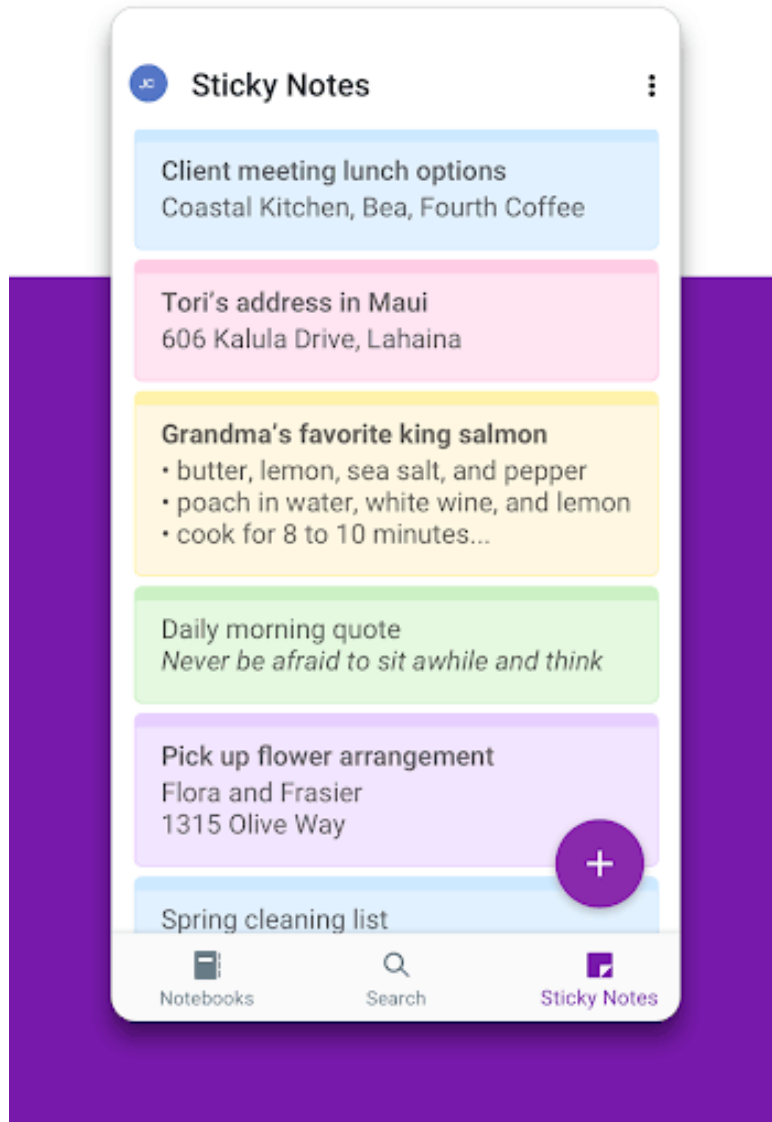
JC Sticky Notes

Client meeting lunch options
Coastal Kitchen, Bea, Fourth Coffee

Tori’s address in Maui
606 Kalula Drive, Lahaina

Grandma’s favorite king salmon
• butter, lemon, sea salt, and pepper
• poach in water, white wine, and lemon
• cook for 8 to 10 minutes...

Daily morning quote
*Never be afraid to sit awhile and think*

Pick up flower arrangement
Flora and Frasier
1315 Olive Way

+

Spring cleaning list

Notebooks
Search
Sticky Notes